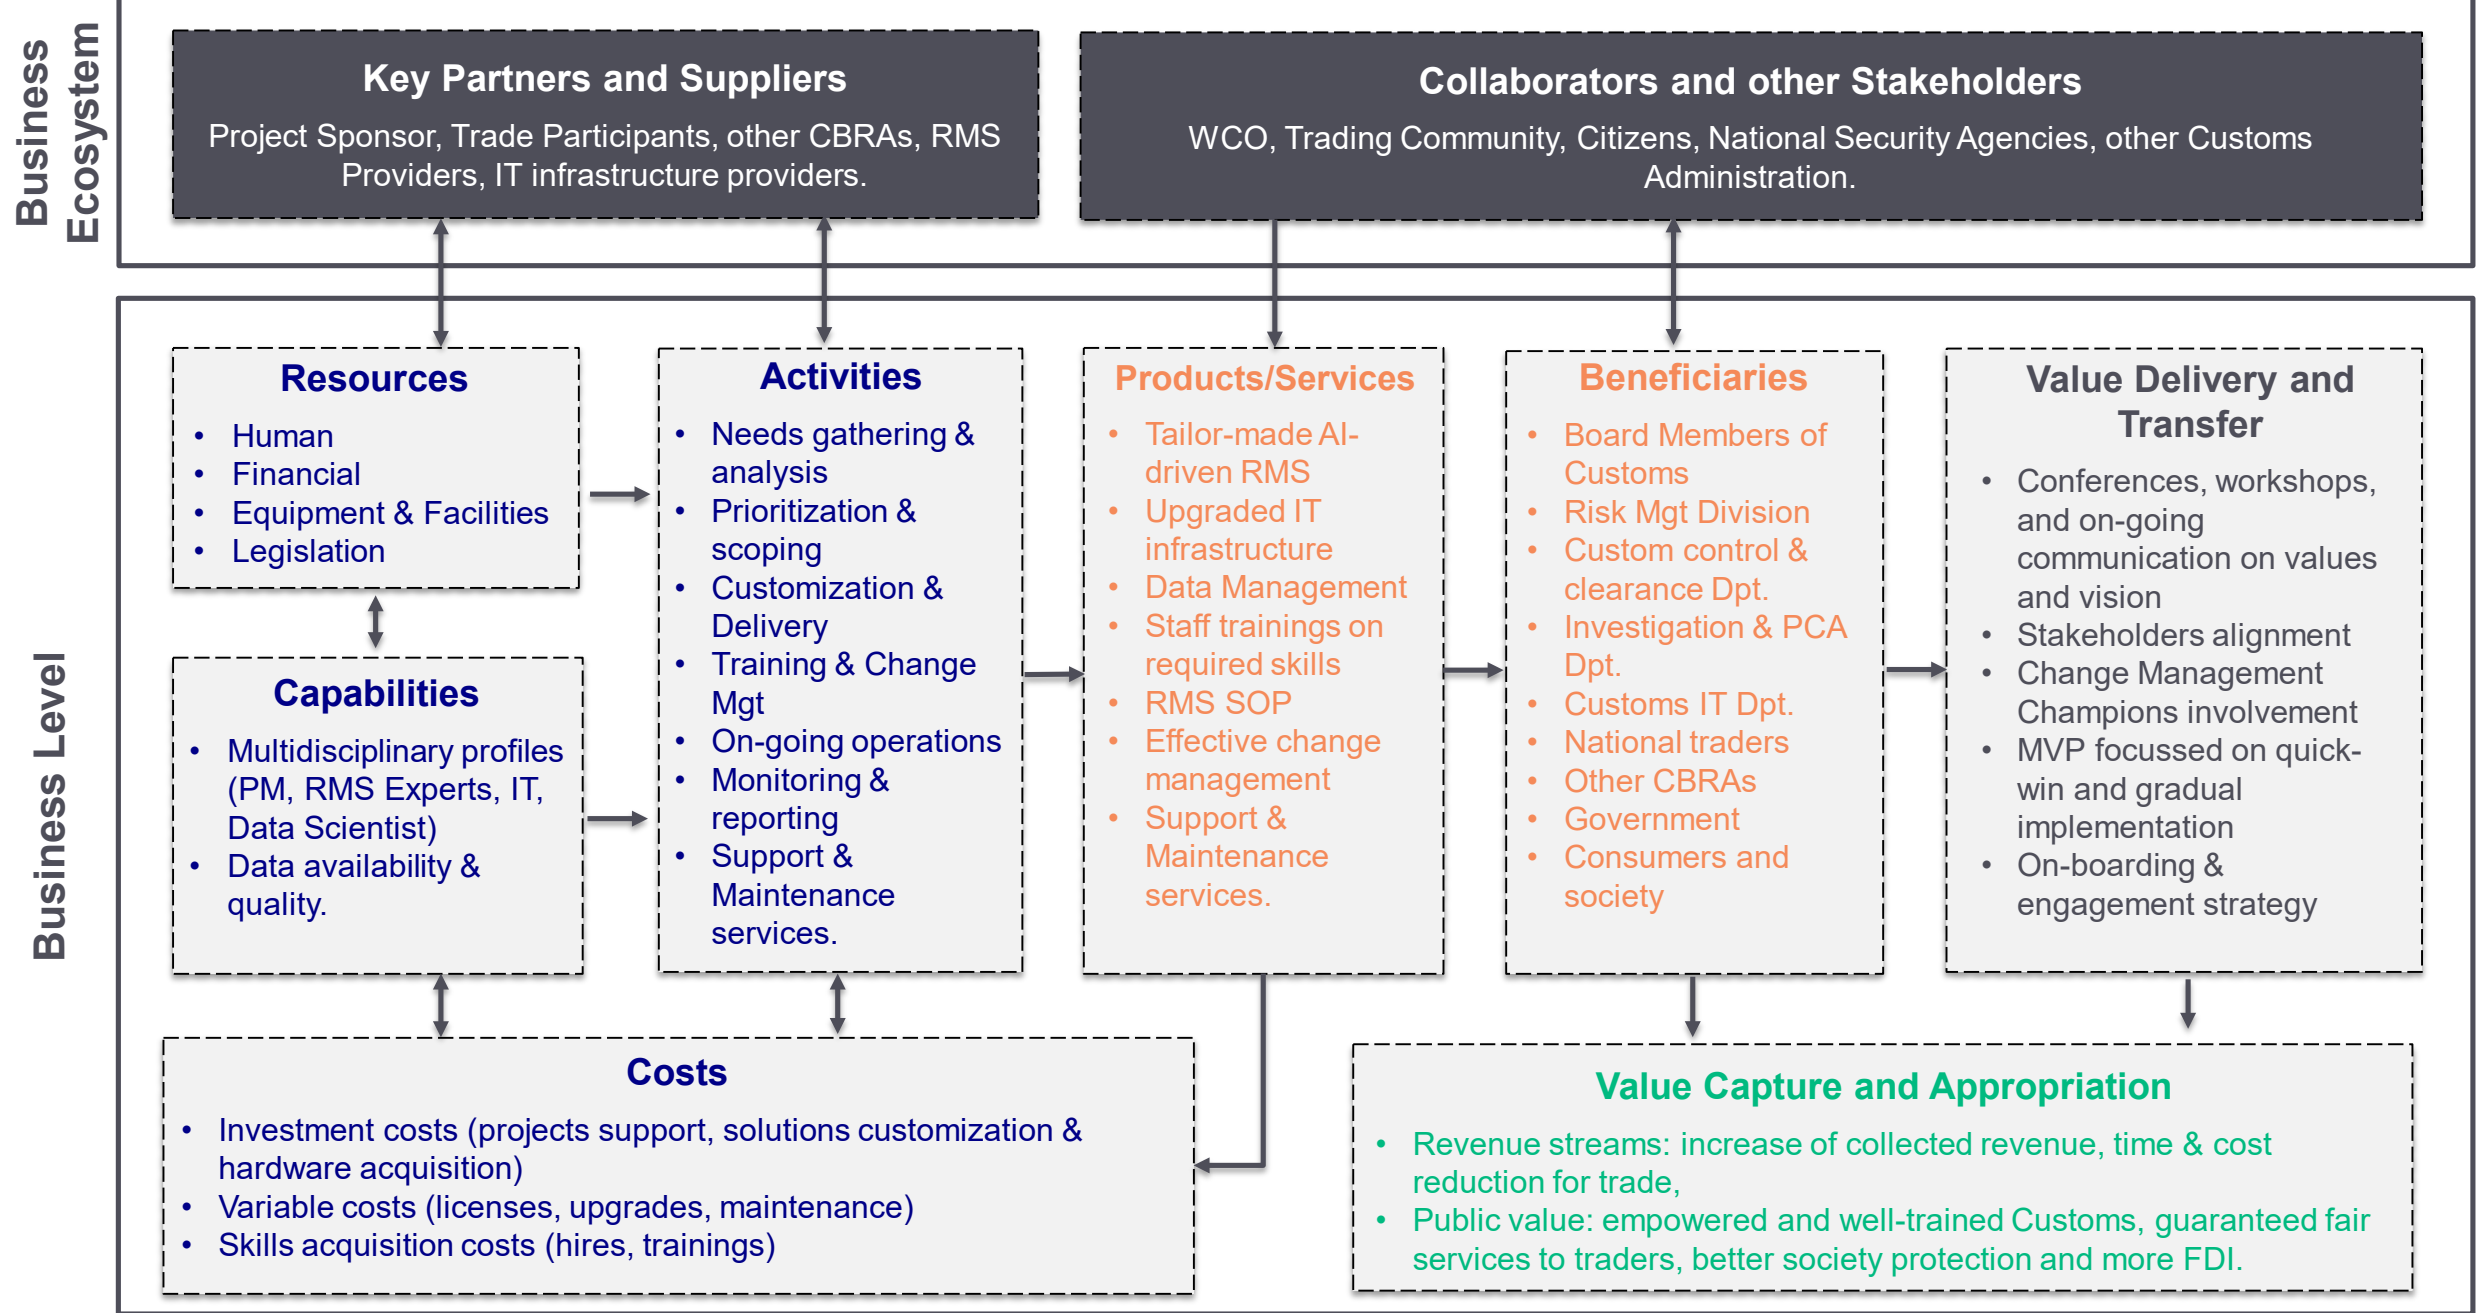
Business Ecosystem

Key Partners and Suppliers
Project Sponsor, Trade Participants, other CBRAs, RMS Providers, IT infrastructure providers.

Collaborators and other Stakeholders
WCO, Trading Community, Citizens, National Security Agencies, other Customs Administration.

Business Level

Resources
• Human
• Financial
• Equipment & Facilities
• Legislation

Capabilities
• Multidisciplinary profiles (PM, RMS Experts, IT, Data Scientist)
• Data availability & quality.

Activities
• Needs gathering & analysis
• Prioritization & scoping
• Customization & Delivery
• Training & Change Mgt
• On-going operations
• Monitoring & reporting
• Support & Maintenance services.

Products/Services
• Tailor-made AI-driven RMS
• Upgraded IT infrastructure
• Data Management
• Staff trainings on required skills
• RMS SOP
• Effective change management
• Support & Maintenance services.

Beneficiaries
• Board Members of Customs
• Risk Mgt Division
• Custom control & clearance Dpt.
• Investigation & PCA Dpt.
• Customs IT Dpt.
• National traders
• Other CBRAs
• Government
• Consumers and society

Value Delivery and Transfer
• Conferences, workshops, and on-going communication on values and vision
• Stakeholders alignment
• Change Management Champions involvement
• MVP focussed on quick-win and gradual implementation
• On-boarding & engagement strategy

Costs
• Investment costs (projects support, solutions customization & hardware acquisition)
• Variable costs (licenses, upgrades, maintenance)
• Skills acquisition costs (hires, trainings)

Value Capture and Appropriation
• Revenue streams: increase of collected revenue, time & cost reduction for trade,
• Public value: empowered and well-trained Customs, guaranteed fair services to traders, better society protection and more FDI.